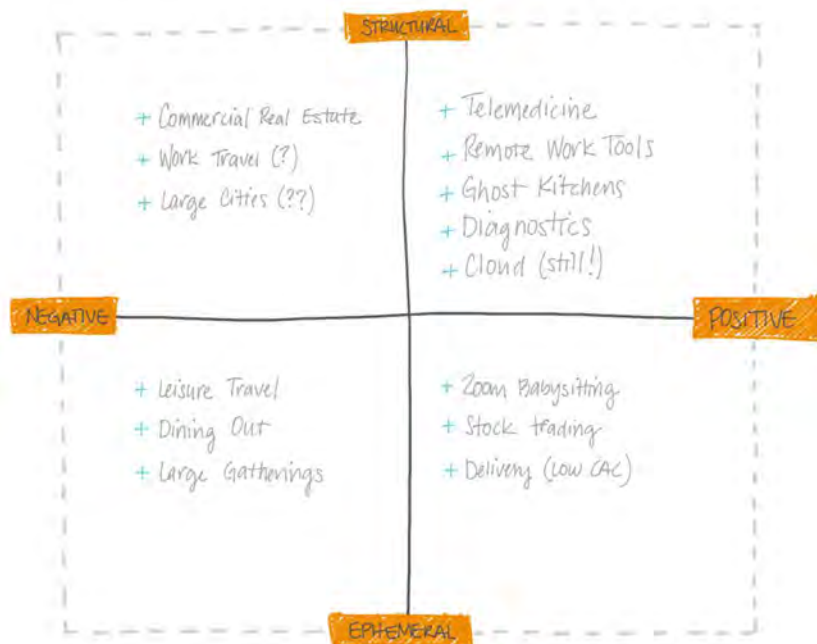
STRUCTURAL

+ Commercial Real Estate
+ Work Travel (?)
+ Large Cities (??)

+ Telemedicine
+ Remote Work Tools
+ Ghost Kitchens
+ Diagnostics
+ Cloud (still!)

NEGATIVE

POSITIVE

+ Leisure Travel
+ Dining Out
+ Large Gatherings

+ Zoom Babysitting
+ Stock trading
+ Delivery (Low CAC)

EPHEMERAL